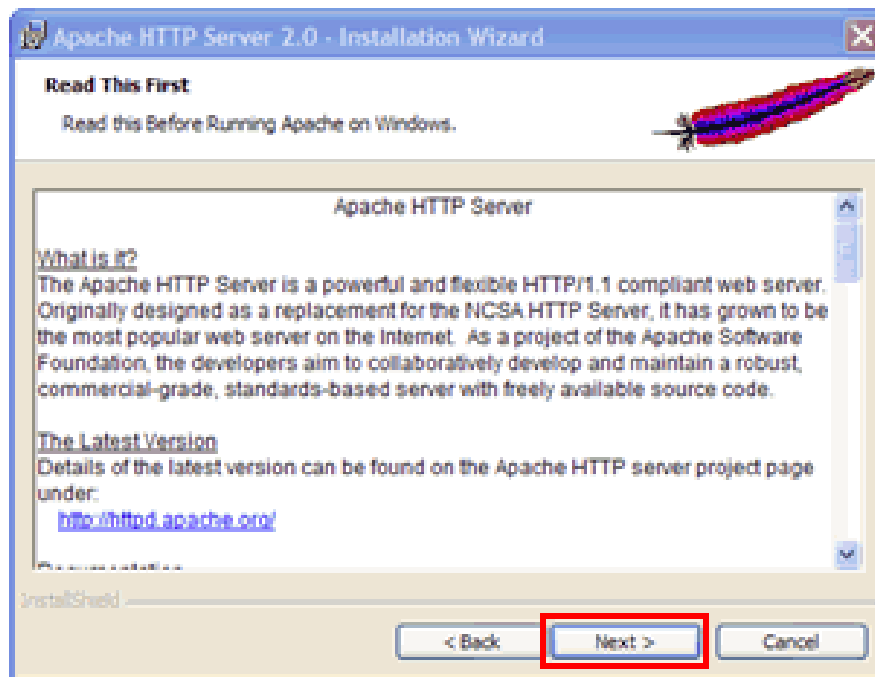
Apache HTTP Server 2.0 - Installation Wizard

Read This First

Read this Before Running Apache on Windows.

Apache HTTP Server

What is it?
The Apache HTTP Server is a powerful and flexible HTTP/1.1 compliant web server. Originally designed as a replacement for the NCSA HTTP Server, it has grown to be the most popular web server on the Internet. As a project of the Apache Software Foundation, the developers aim to collaboratively develop and maintain a robust, commercial-grade, standards-based server with freely available source code.

The Latest Version
Details of the latest version can be found on the Apache HTTP server project page under:
http://httpd.apache.org/

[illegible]

InstallShield

< Back

Next >

Cancel